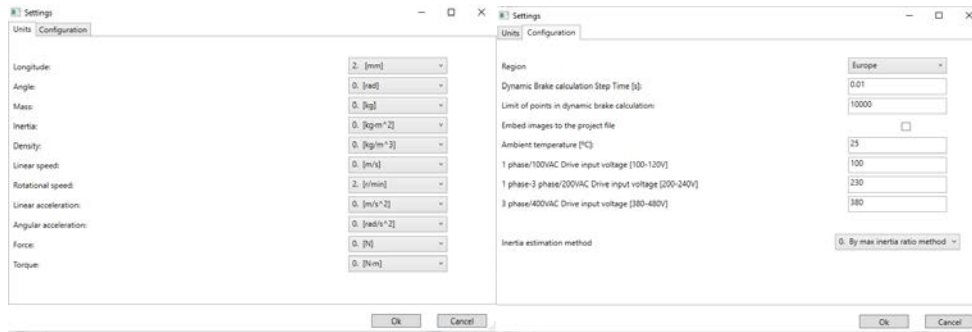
Settings

Units Configuration

| | |
|---|---|
| Longitude: | 2. [mm] |
| Angle: | 0. [rad] |
| Mass: | 0. [kg] |
| Inertia: | 0. [kg·m^2] |
| Density: | 0. [kg/m^3] |
| Linear speed: | 0. [m/s] |
| Rotational speed: | 2. [r/min] |
| Linear acceleration: | 0. [m/s^2] |
| Angular acceleration: | 0. [rad/s^2] |
| Force: | 0. [N] |
| Torque: | 0. [N·m] |

Ok Cancel

Settings

Units Configuration

| | |
|---|---|
| Region | Europe |
| Dynamic Brake calculation Step Time [s]: | 0.01 |
| Limit of points in dynamic brake calculation: | 10000 |
| Embed images to the project file | |
| Ambient temperature [ºC]: | 25 |
| 1 phase/100VAC Drive input voltage [100-120V] | 100 |
| 1 phase-3 phase/200VAC Drive input voltage [200-240V] | 230 |
| 3 phase/400VAC Drive input voltage [380-480V] | 380 |
| Inertia estimation method | 0. By max inertia ratio method |

Ok Cancel